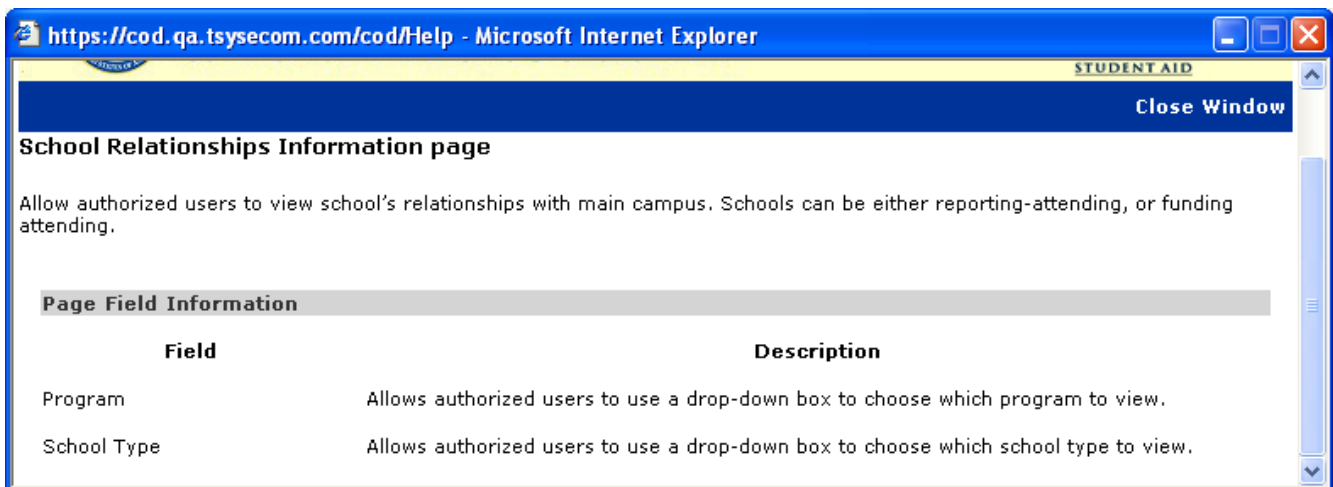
https://cod.qa.tsysecom.com/cod/Help - Microsoft Internet Explorer

STUDENT AID

Close Window

School Relationships Information page

Allow authorized users to view school's relationships with main campus. Schools can be either reporting-attending, or funding attending.

Page Field Information

| Field | Description |
|---|---|
| Program | Allows authorized users to use a drop-down box to choose which program to view. |
| School Type | Allows authorized users to use a drop-down box to choose which school type to view. |